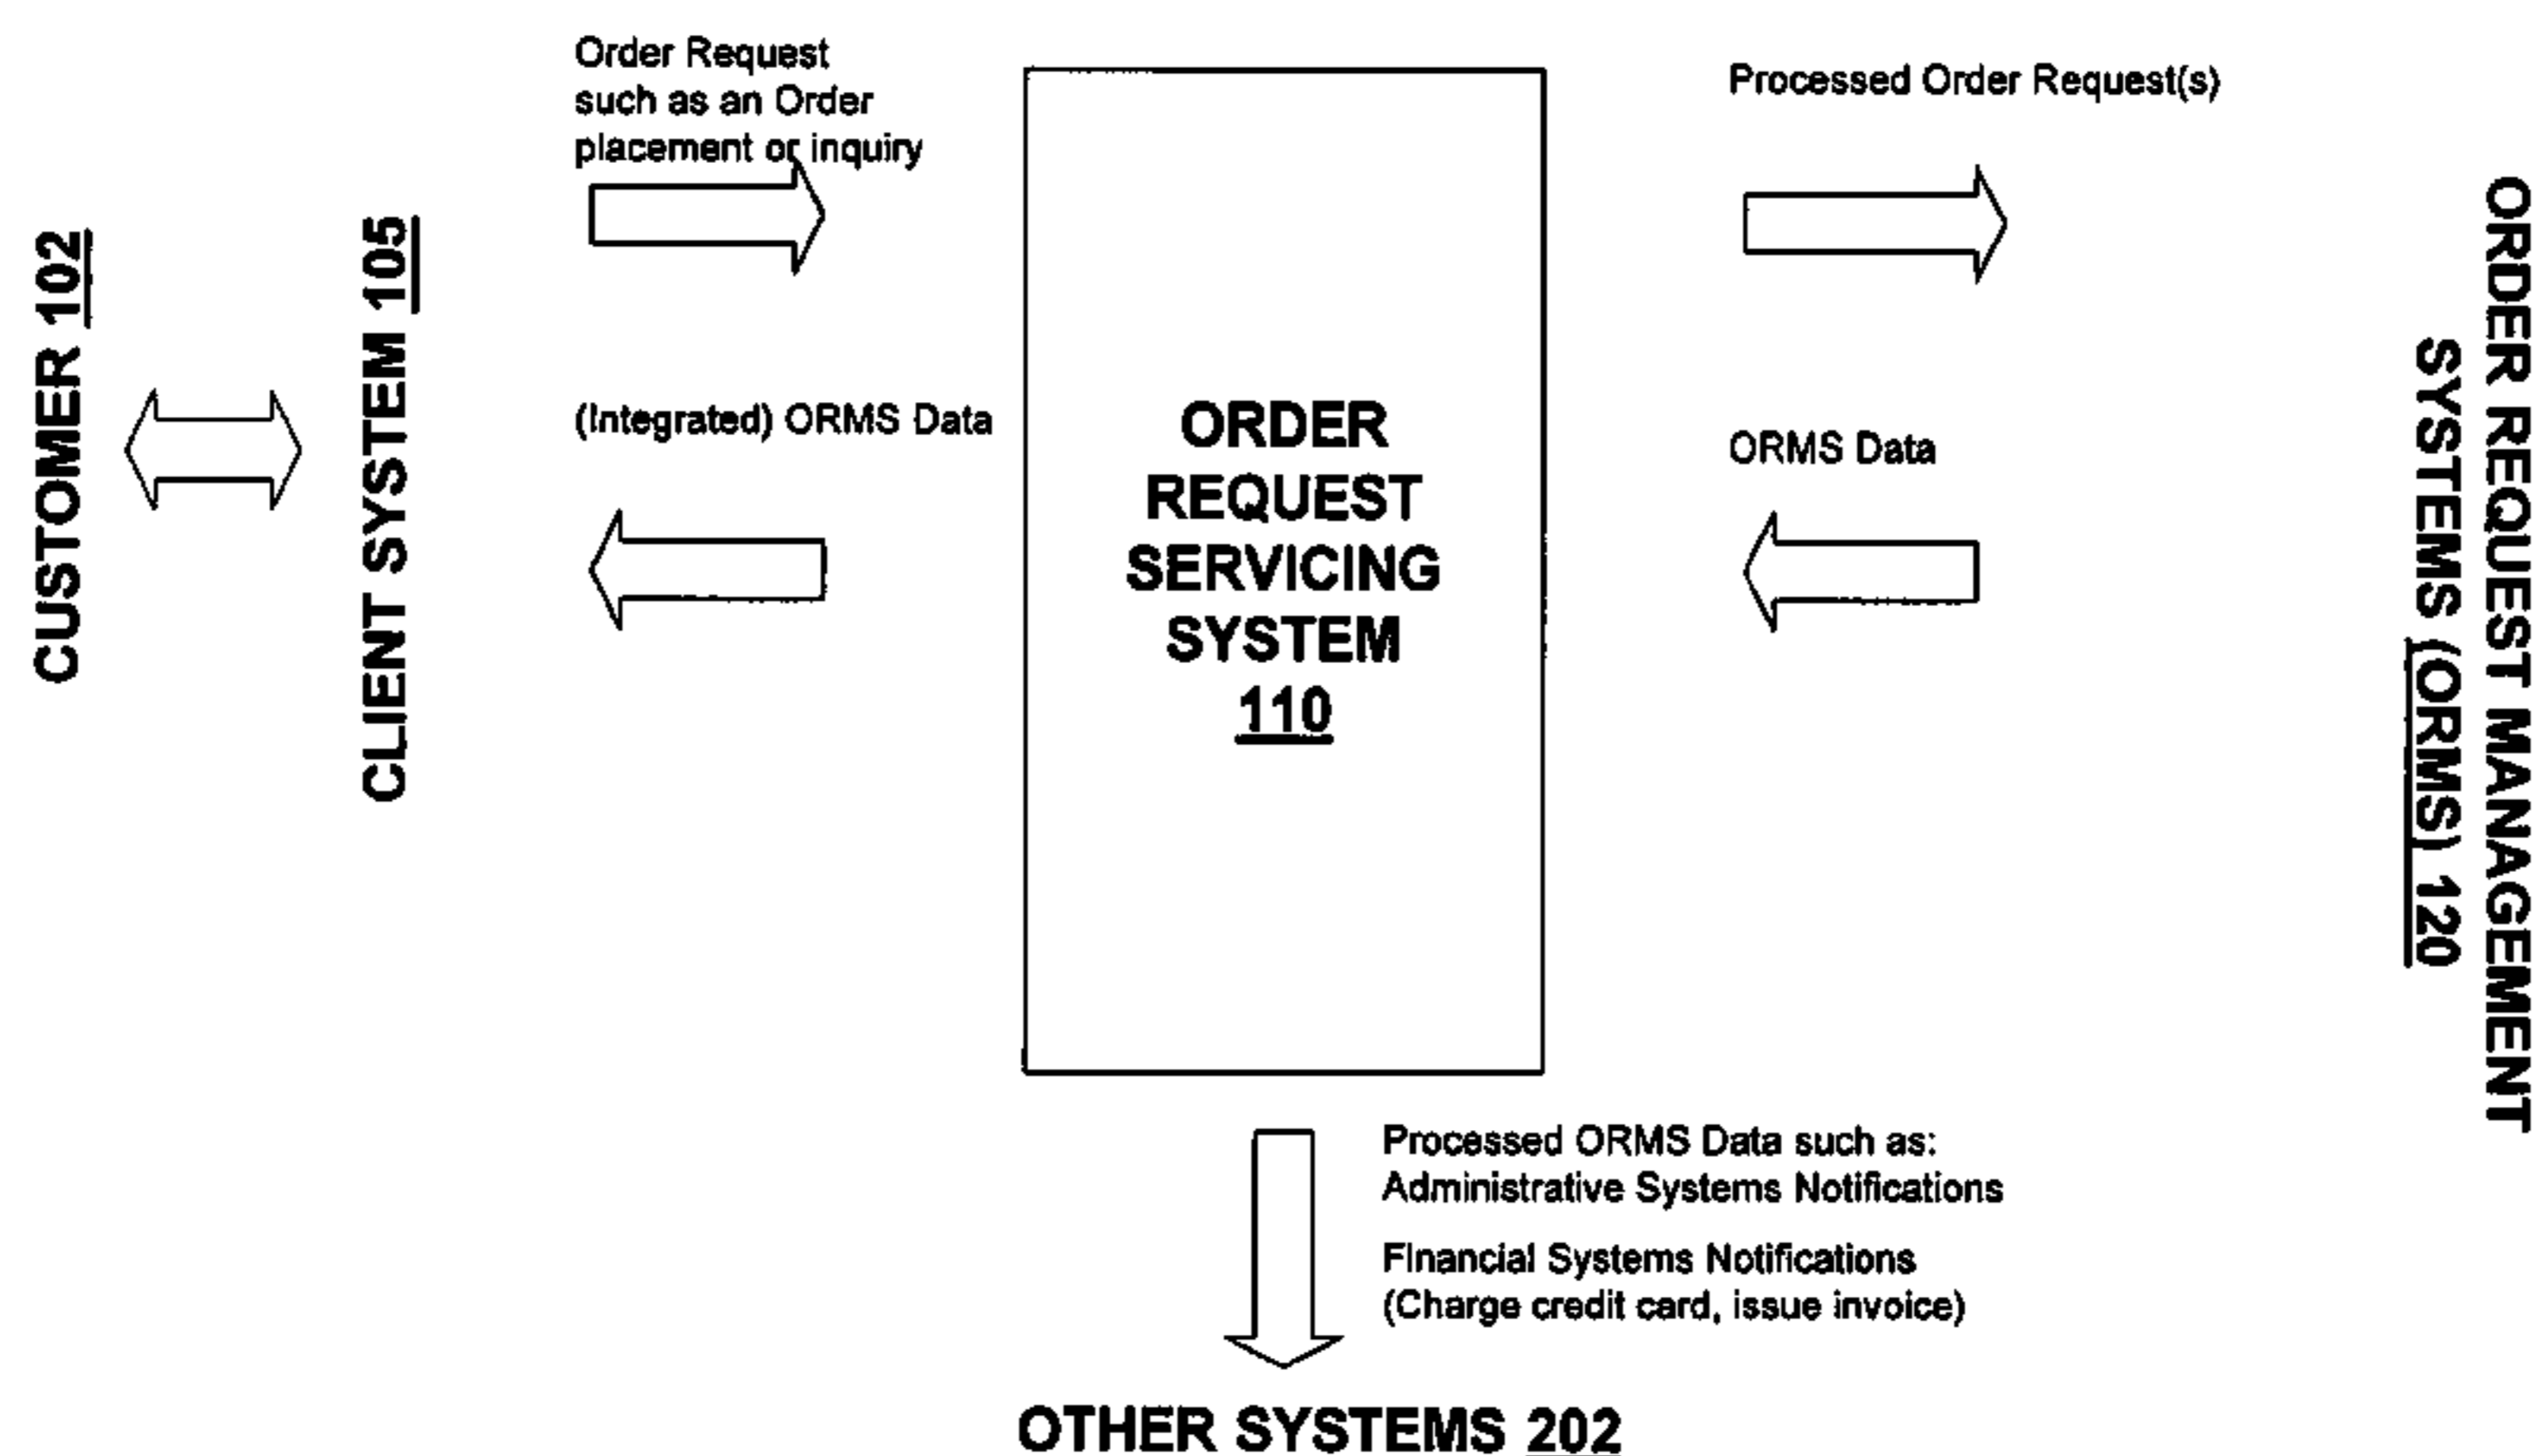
CUSTOMER 102

CLIENT SYSTEM 105

Order Request such as an Order placement or inquiry

(Integrated) ORMS Data

ORDER REQUEST SERVICING SYSTEM 110

Processed Order Request(s)

ORMS Data

ORDER REQUEST MANAGEMENT SYSTEMS (ORMS) 120

Processed ORMS Data such as: Administrative Systems Notifications

Financial Systems Notifications (Charge credit card, issue invoice)

OTHER SYSTEMS 202